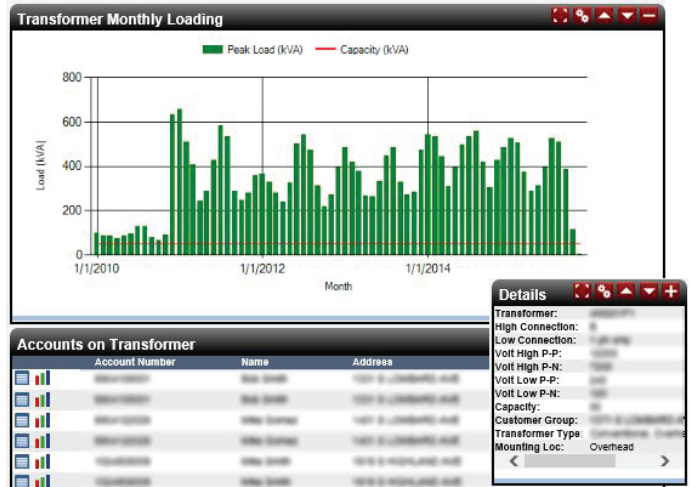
Transformer Monthly Loading

Peak Load (kVA) Capacity (kVA)

800
600
400
200
0

Load (kVA)

1/1/2010
1/1/2012
1/1/2014

Month

Accounts on Transformer

| | Account Number | Name | Address |
|---|---|---|---|
| | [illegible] | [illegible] | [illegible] |
| | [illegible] | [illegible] | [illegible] |
| | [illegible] | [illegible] | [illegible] |
| | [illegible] | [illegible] | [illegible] |
| | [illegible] | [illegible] | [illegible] |
| | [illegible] | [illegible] | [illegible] |

Details

Transformer: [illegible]
High Connection: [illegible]
Low Connection: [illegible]
Volt High P-P: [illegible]
Volt High P-N: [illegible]
Volt Low P-P: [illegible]
Volt Low P-N: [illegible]
Capacity: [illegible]
Customer Group: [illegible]
Transformer Type: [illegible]
Mounting Loc: Overhead